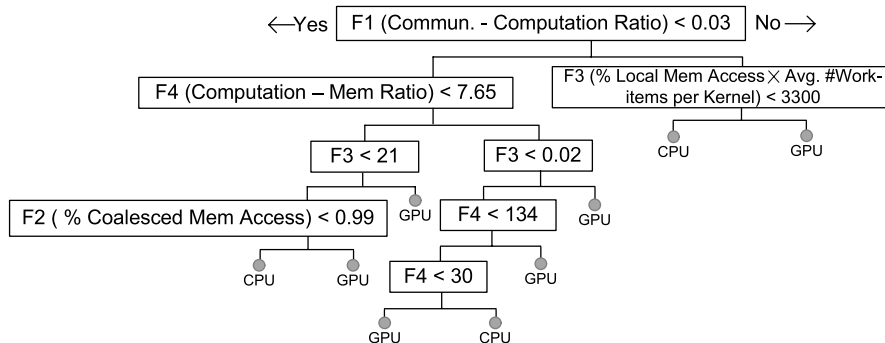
$\longleftarrow$Yes F1 (Commun. - Computation Ratio) < 0.03 No$\longrightarrow$

F4 (Computation – Mem Ratio) < 7.65

F3 (% Local Mem Access $\times$ Avg. #Work-items per Kernel) < 3300

CPU GPU

F3 < 21

F3 < 0.02

F2 ( % Coalesced Mem Access) < 0.99

GPU

F4 < 134

GPU

CPU GPU

F4 < 30

GPU

GPU CPU